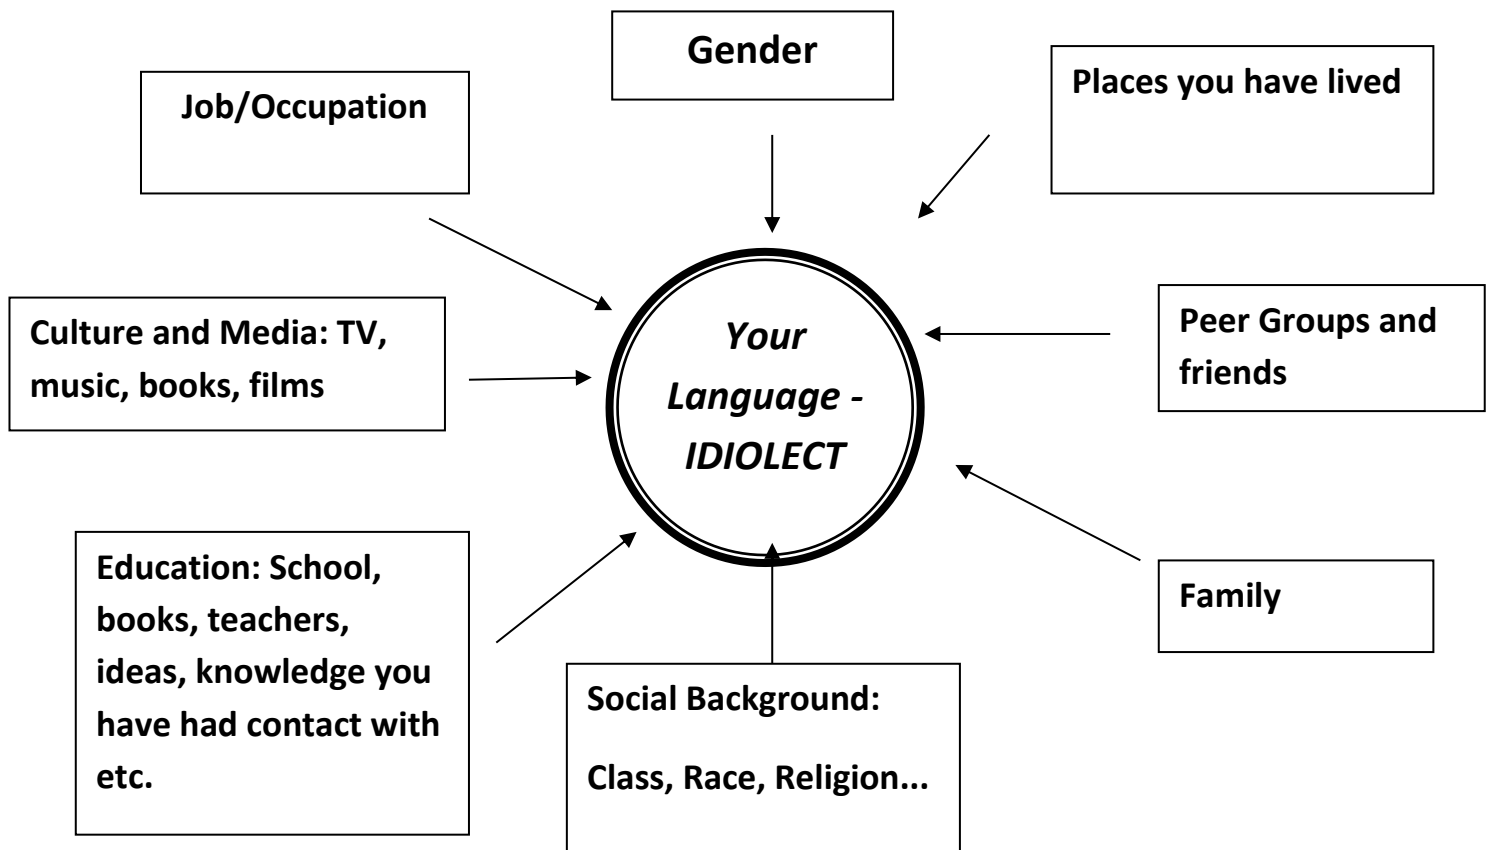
Gender

Job/Occupation

Places you have lived

Your Language - IDIOLECT

Culture and Media: TV, music, books, films

Peer Groups and friends

Education: School, books, teachers, ideas, knowledge you have had contact with etc.

Family

Social Background:

Class, Race, Religion...